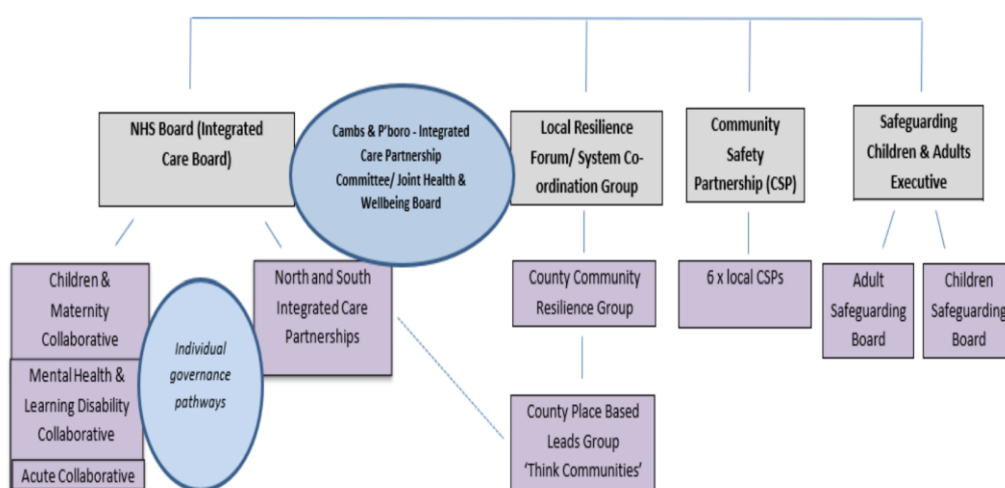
NHS Board (Integrated Care Board)

Cambs & P'boro - Integrated Care Partnership Committee/ Joint Health & Wellbeing Board

Local Resilience Forum/ System Co-ordination Group

Community Safety Partnership (CSP)

Safeguarding Children & Adults Executive

Children & Maternity Collaborative

Individual governance pathways

North and South Integrated Care Partnerships

County Community Resilience Group

6 x local CSPs

Adult Safeguarding Board

Children Safeguarding Board

Mental Health & Learning Disability Collaborative

County Place Based Leads Group 'Think Communities'

Acute Collaborative